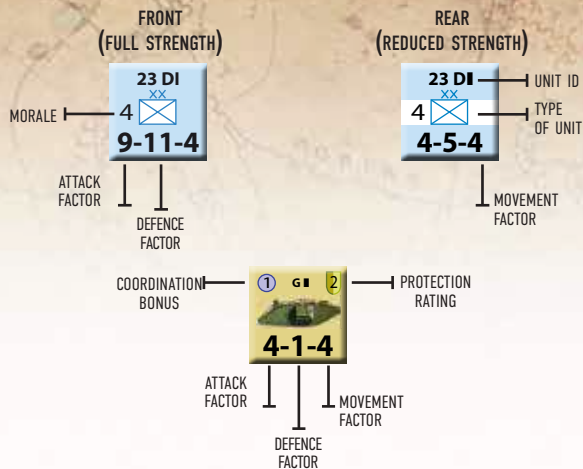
FRONT
(FULL STRENGTH)

23 DI
XX
MORALE 4
9-11-4

ATTACK FACTOR

DEFENCE FACTOR

REAR
(REDUCED STRENGTH)

23 DI
XX
4
4-5-4

UNIT ID

TYPE OF UNIT

MOVEMENT FACTOR

COORDINATION BONUS

1 G I 2

PROTECTION RATING

4-1-4

ATTACK FACTOR

DEFENCE FACTOR

MOVEMENT FACTOR